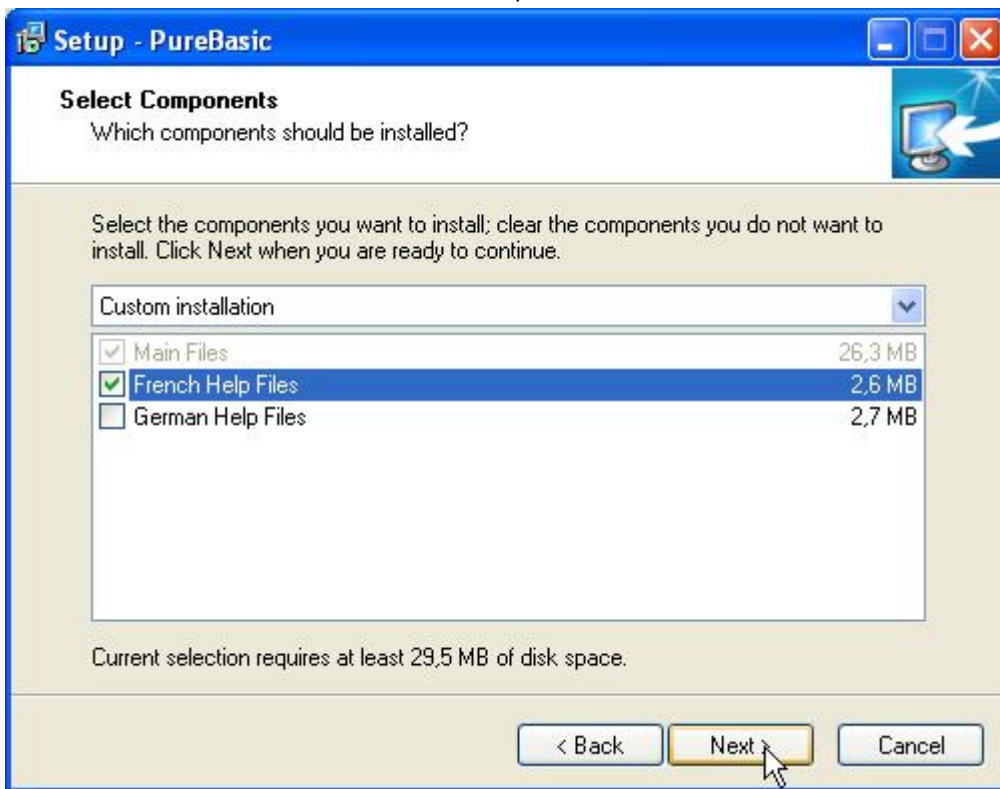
Setup - PureBasic

Select Components
Which components should be installed?

Select the components you want to install; clear the components you do not want to install. Click Next when you are ready to continue.

Custom installation

Main Files 26,3 MB
French Help Files 2,6 MB
German Help Files 2,7 MB

Current selection requires at least 29,5 MB of disk space.

< Back
Next >
Cancel